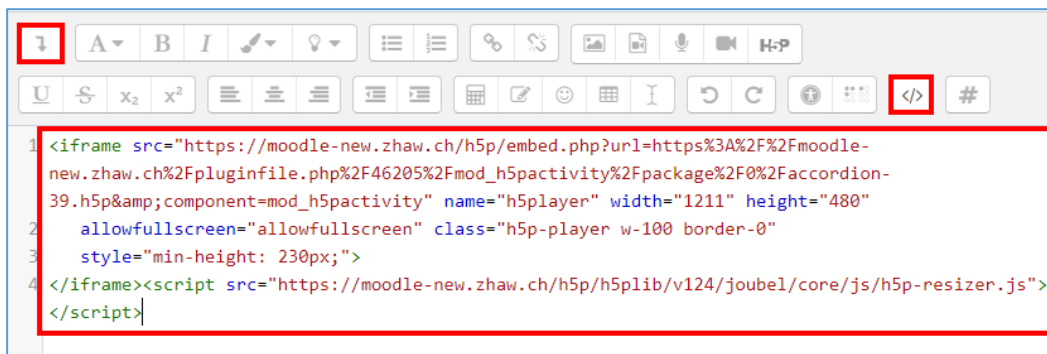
A B I H5P
U S x₂ x² </> #

1 <iframe src="https://moodle-new.zhaw.ch/h5p/embed.php?url=https%3A%2F%2Fmoodle-new.zhaw.ch%2Fpluginfile.php%2F46205%2Fmod_h5pactivity%2Fpackage%2F0%2Faccordion-39.h5p&amp;component=mod_h5pactivity" name="h5player" width="1211" height="480"
2 allowfullscreen="allowfullscreen" class="h5p-player w-100 border-0"
3 style="min-height: 230px;">
4 </iframe><script src="https://moodle-new.zhaw.ch/h5p/h5plib/v124/joubel/core/js/h5p-resizer.js"></script>